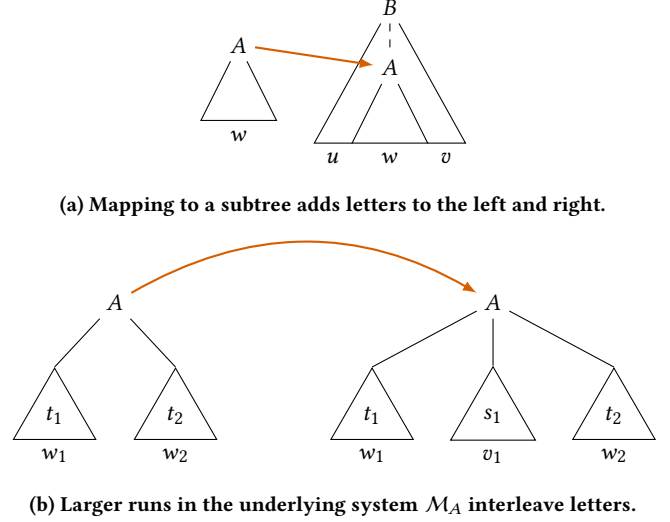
$B$

$A$

$A$

$w$

$u$ $w$ $v$

(a) Mapping to a subtree adds letters to the left and right.

$A$

$A$

$t_1$ $t_2$

$w_1$ $w_2$

$t_1$ $s_1$ $t_2$

$w_1$ $v_1$ $w_2$

(b) Larger runs in the underlying system $\mathcal{M}_A$ interleave letters.